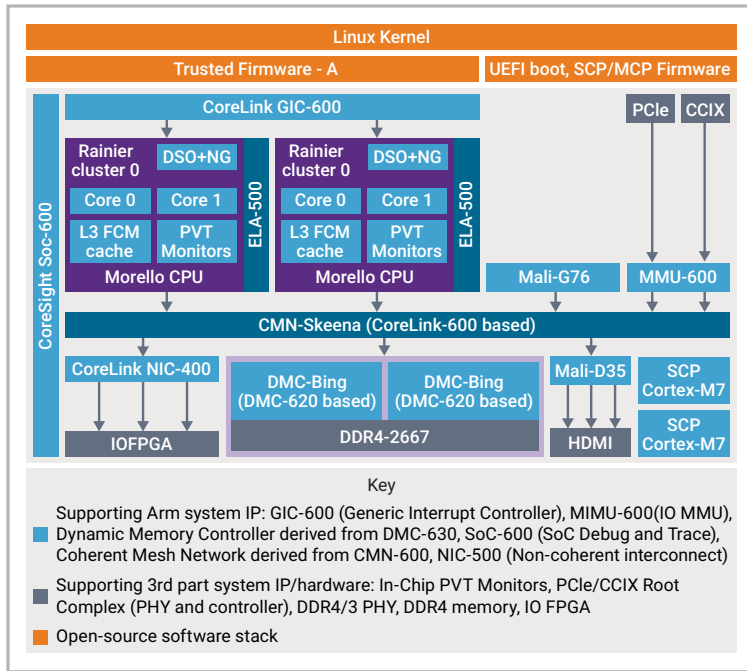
Linux Kernel

Trusted Firmware - A

UEFI boot, SCP/MCP Firmware

CoreSight Soc-600

CoreLink GIC-600

PCIe

CCIX

Rainier cluster 0

DSO+NG

Core 0

Core 1

L3 FCM cache

PVT Monitors

ELA-500

Morello CPU

Rainier cluster 0

DSO+NG

Core 0

Core 1

L3 FCM cache

PVT Monitors

ELA-500

Morello CPU

Mali-G76

MMU-600

CMN-Skeena (CoreLink-600 based)

CoreLink NIC-400

IOFPGA

DMC-Bing (DMC-620 based)

DMC-Bing (DMC-620 based)

DDR4-2667

Mali-D35

HDMI

SCP Cortex-M7

SCP Cortex-M7

Key

Supporting Arm system IP: GIC-600 (Generic Interrupt Controller), MIMU-600(IO MMU), Dynamic Memory Controller derived from DMC-630, SoC-600 (SoC Debug and Trace), Coherent Mesh Network derived from CMN-600, NIC-500 (Non-coherent interconnect)

Supporting 3rd part system IP/hardware: In-Chip PVT Monitors, PCIe/CCIX Root Complex (PHY and controller), DDR4/3 PHY, DDR4 memory, IO FPGA

Open-source software stack